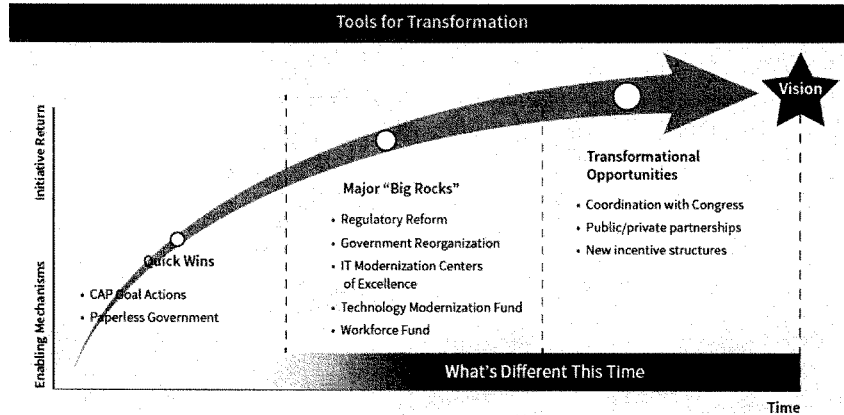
Tools for Transformation

Vision

Initiative Return

Enabling Mechanisms

Quick Wins

• CAP Goal Actions
• Paperless Government

Major "Big Rocks"

• Regulatory Reform
• Government Reorganization
• IT Modernization Centers of Excellence
• Technology Modernization Fund
• Workforce Fund

Transformational Opportunities

• Coordination with Congress
• Public/private partnerships
• New incentive structures

What's Different This Time

Time